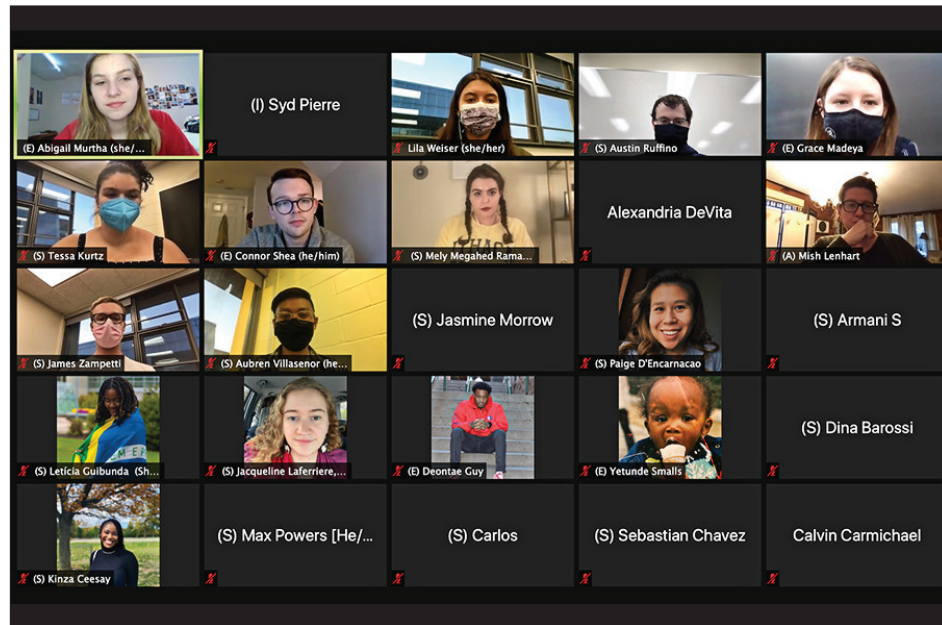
(E) Abigail Murtha (she/...

(I) Syd Pierre

Lila Weiser (she/her)

(S) Austin Ruffino

(E) Grace Madeya

(S) Tessa Kurtz

(E) Connor Shea (he/him)

(S) Mely Megahed Rama...

Alexandria DeVita

(A) Mish Lenhart

(S) James Zampetti

(S) Aubren Villasenor (he...

(S) Jasmine Morrow

(S) Paige D'Encarnacao

(S) Armani S

(S) Letícia Guibunda (Sh...

(S) Jacqueline Laferriere,...

(E) Deontae Guy

(E) Yetunde Smalls

(S) Dina Barossi

(S) Kinza Ceesay

(S) Max Powers [He/...

(S) Carlos

(S) Sebastian Chavez

Calvin Carmichael